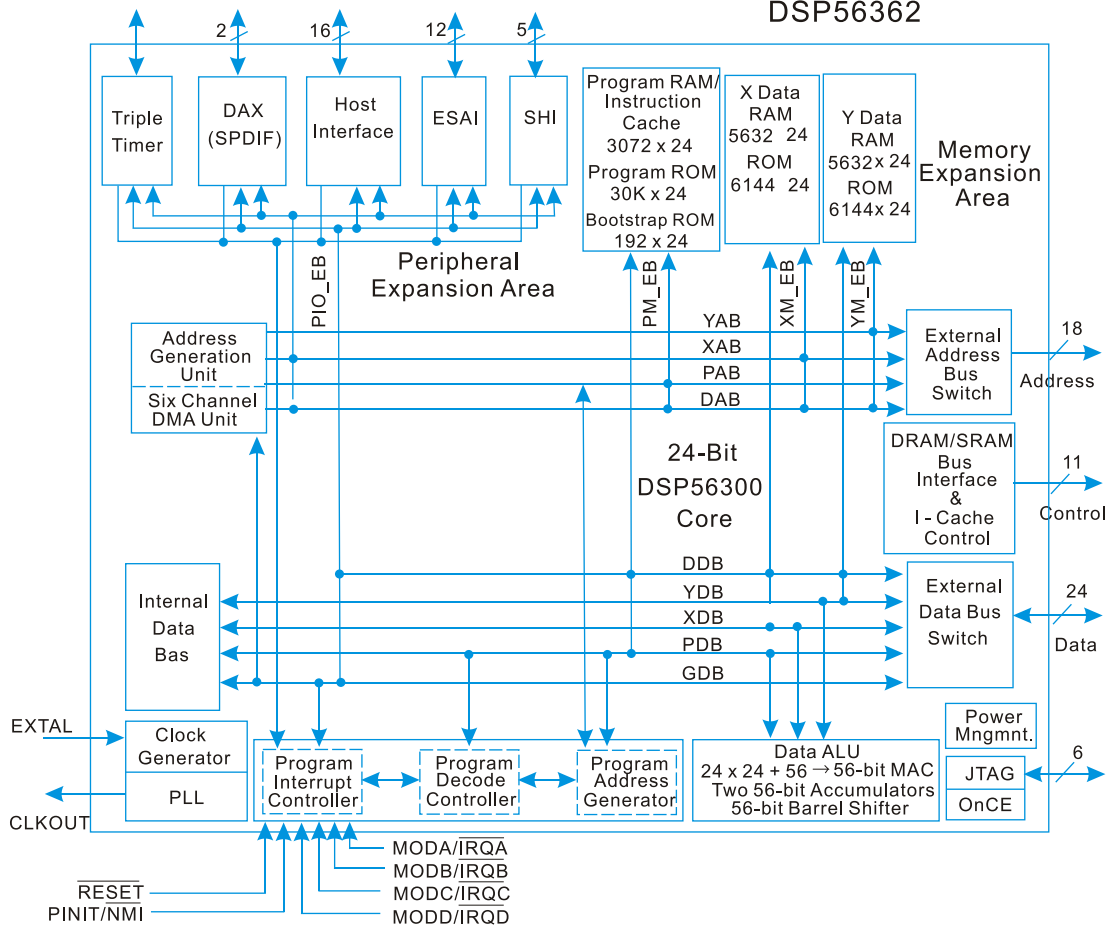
DSP56362

2 16 12 5

Triple Timer

DAX (SPDIF)

Host Interface

ESAI

SHI

Program RAM/ Instruction Cache 3072 x 24

Program ROM 30K x 24

Bootstrap ROM 192 x 24

X Data RAM 5632 24 ROM 6144 24

Y Data RAM 5632x 24 ROM 6144x 24

Memory Expansion Area

Peripheral Expansion Area

PIO_EB

PM_EB

XM_EB

YM_EB

Address Generation Unit

Six Channel DMA Unit

YAB

XAB

PAB

DAB

External Address Bus Switch

18

Address

24-Bit DSP56300 Core

DRAM/SRAM Bus Interface & I - Cache Control

11

Control

Internal Data Bas

DDB

YDB

XDB

PDB

GDB

External Data Bus Switch

24

Data

EXTAL

Clock Generator

PLL

CLKOUT

Program Interrupt Controller

Program Decode Controller

Program Address Generator

Data ALU 24 x 24 + 56 → 56-bit MAC Two 56-bit Accumulators 56-bit Barrel Shifter

Power Mngmnt.

JTAG

OnCE

6

MODA/$\overline{IRQA}$

MODB/$\overline{IRQB}$

MODC/$\overline{IRQC}$

MODD/$\overline{IRQD}$

$\overline{RESET}$

PINIT/NMI